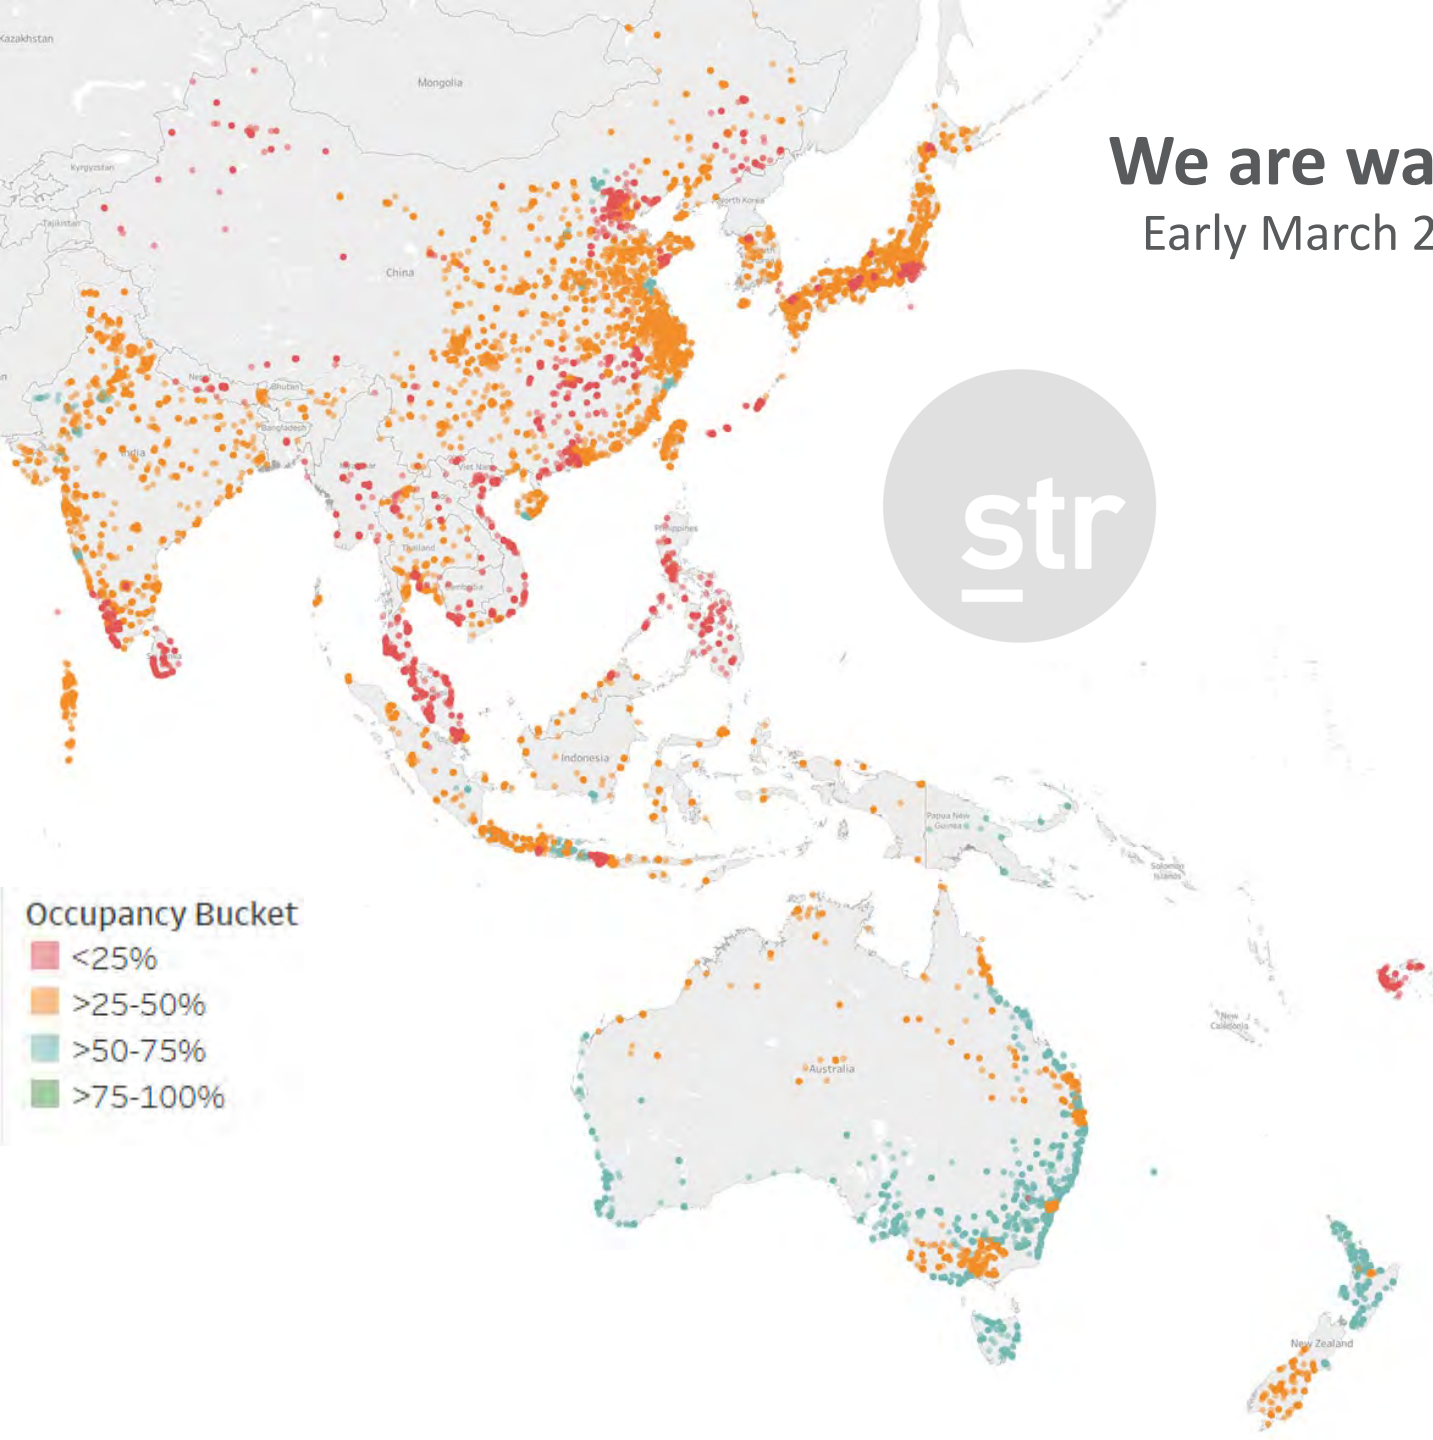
We are wa
Early March 2

str

Kazakhstan
Mongolia
Kyrgyzstan
Tajikistan
China
North Korea
India
Nepal
Bhutan
Bangladesh
Myanmar
Viet Nam
Thailand
Cambodia
Philippines
Sri Lanka
Indonesia
Papua New Guinea
Solomon Islands
New Caledonia
Australia
New Zealand

Occupancy Bucket
<25%
>25-50%
>50-75%
>75-100%